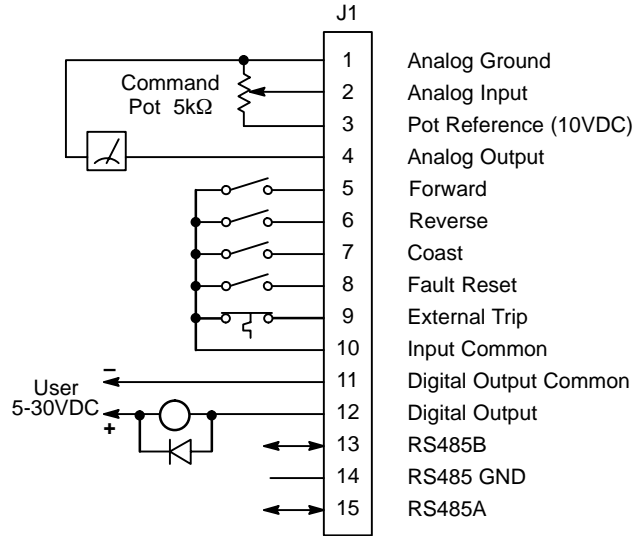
J1

Command Pot 5kΩ

User 5-30VDC

–

+

| | |
|---|---|
| 1 | Analog Ground |
| 2 | Analog Input |
| 3 | Pot Reference (10VDC) |
| 4 | Analog Output |
| 5 | Forward |
| 6 | Reverse |
| 7 | Coast |
| 8 | Fault Reset |
| 9 | External Trip |
| 10 | Input Common |
| 11 | Digital Output Common |
| 12 | Digital Output |
| 13 | RS485B |
| 14 | RS485 GND |
| 15 | RS485A |